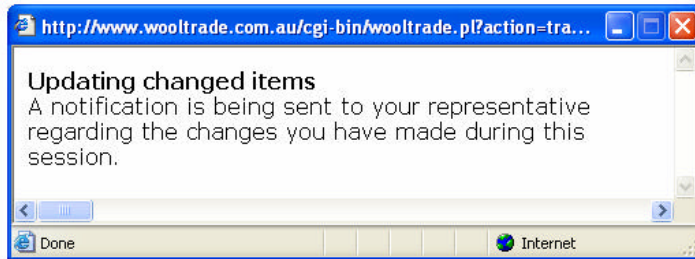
http://www.wooltrade.com.au/cgi-bin/wooltrade.pl?action=tra...

Updating changed items
A notification is being sent to your representative regarding the changes you have made during this session.

Done
Internet